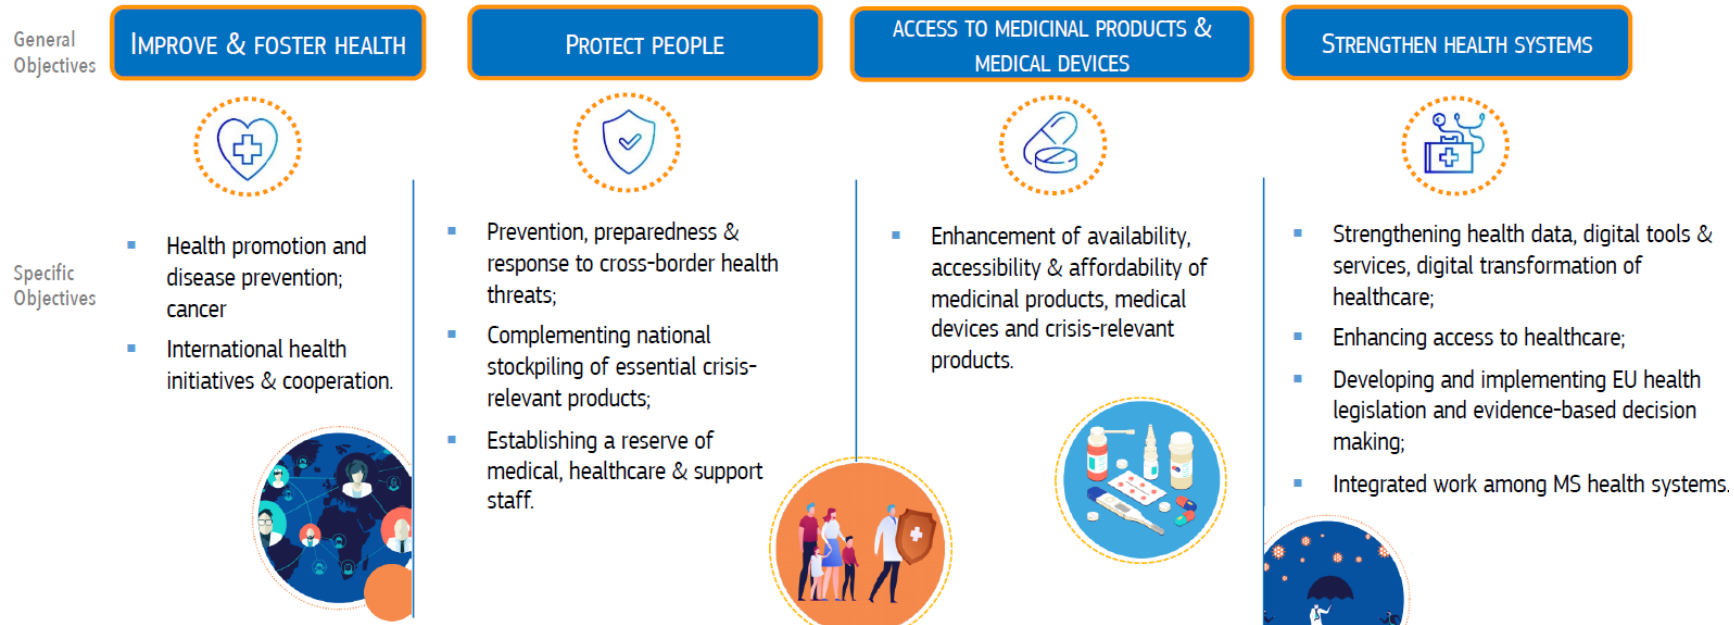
General Objectives

IMPROVE & FOSTER HEALTH

PROTECT PEOPLE

ACCESS TO MEDICINAL PRODUCTS & MEDICAL DEVICES

STRENGTHEN HEALTH SYSTEMS

Specific Objectives

- Health promotion and disease prevention; cancer
- International health initiatives & cooperation.

- Prevention, preparedness & response to cross-border health threats;
- Complementing national stockpiling of essential crisis-relevant products;
- Establishing a reserve of medical, healthcare & support staff.

- Enhancement of availability, accessibility & affordability of medicinal products, medical devices and crisis-relevant products.

- Strengthening health data, digital tools & services, digital transformation of healthcare;
- Enhancing access to healthcare;
- Developing and implementing EU health legislation and evidence-based decision making;
- Integrated work among MS health systems.